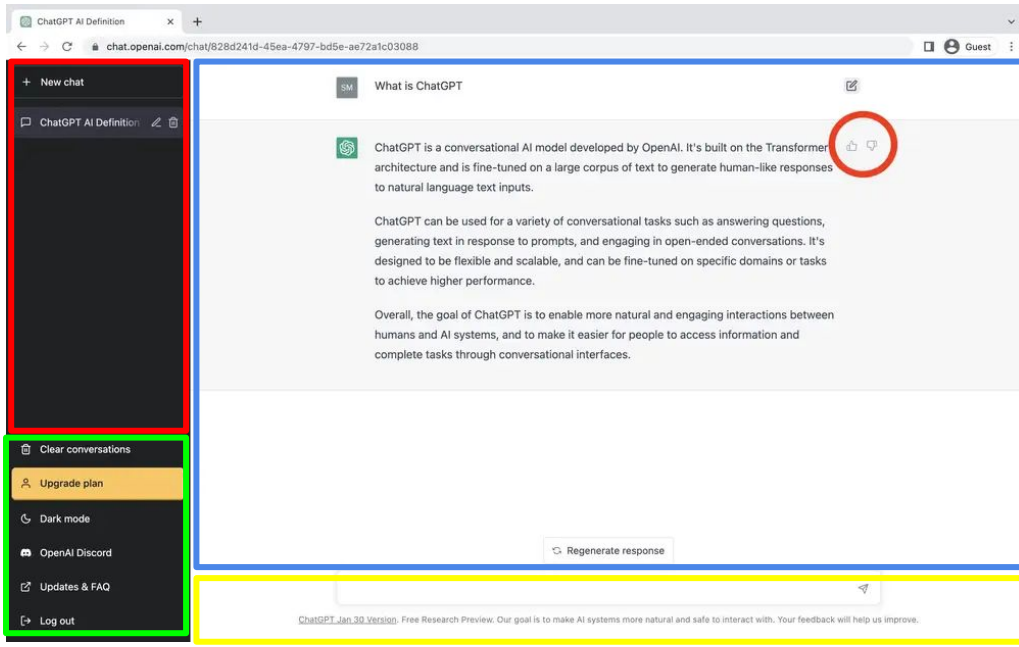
ChatGPT AI Definition ×

chat.openai.com/chat/828d241d-45ea-4797-bd5e-ae72a1c03088

Guest

+ New chat

ChatGPT AI Definition

SM What is ChatGPT

ChatGPT is a conversational AI model developed by OpenAI. It's built on the Transformer architecture and is fine-tuned on a large corpus of text to generate human-like responses to natural language text inputs.

ChatGPT can be used for a variety of conversational tasks such as answering questions, generating text in response to prompts, and engaging in open-ended conversations. It's designed to be flexible and scalable, and can be fine-tuned on specific domains or tasks to achieve higher performance.

Overall, the goal of ChatGPT is to enable more natural and engaging interactions between humans and AI systems, and to make it easier for people to access information and complete tasks through conversational interfaces.

Clear conversations

Upgrade plan

Dark mode

OpenAI Discord

Updates & FAQ

Log out

Regenerate response

ChatGPT Jan 30 Version. Free Research Preview. Our goal is to make AI systems more natural and safe to interact with. Your feedback will help us improve.